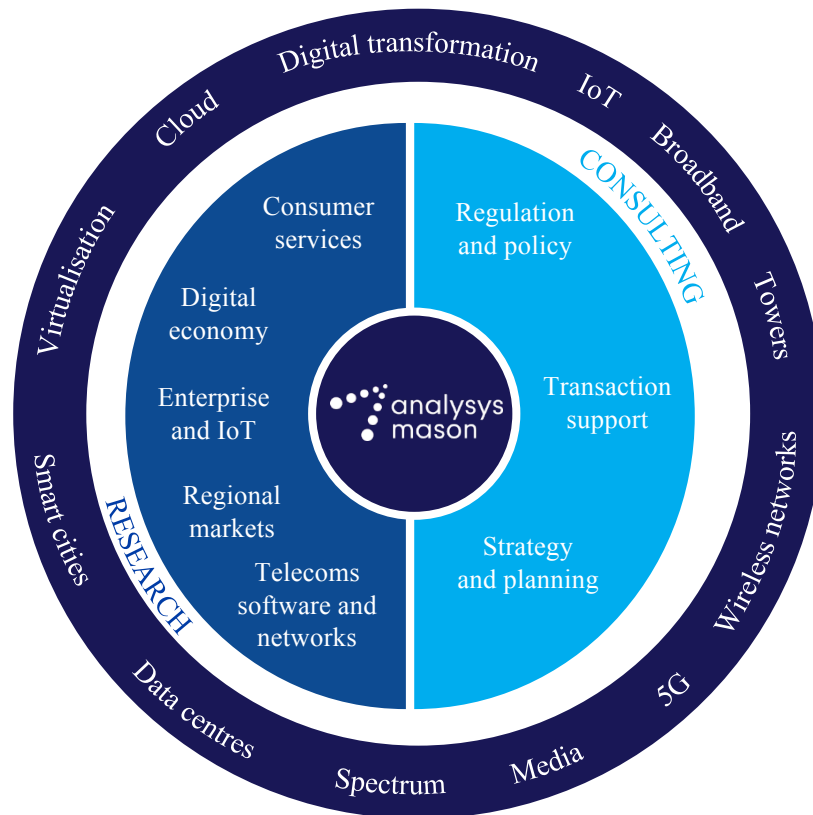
Digital transformation
IoT
Broadband
Towers
Wireless networks
5G
Media
Spectrum
Data centres
Smart cities
Virtualisation
Cloud

CONSULTING
Regulation and policy
Transaction support
Strategy and planning

RESEARCH
Consumer services
Digital economy
Enterprise and IoT
Regional markets
Telecoms software and networks

analysys mason